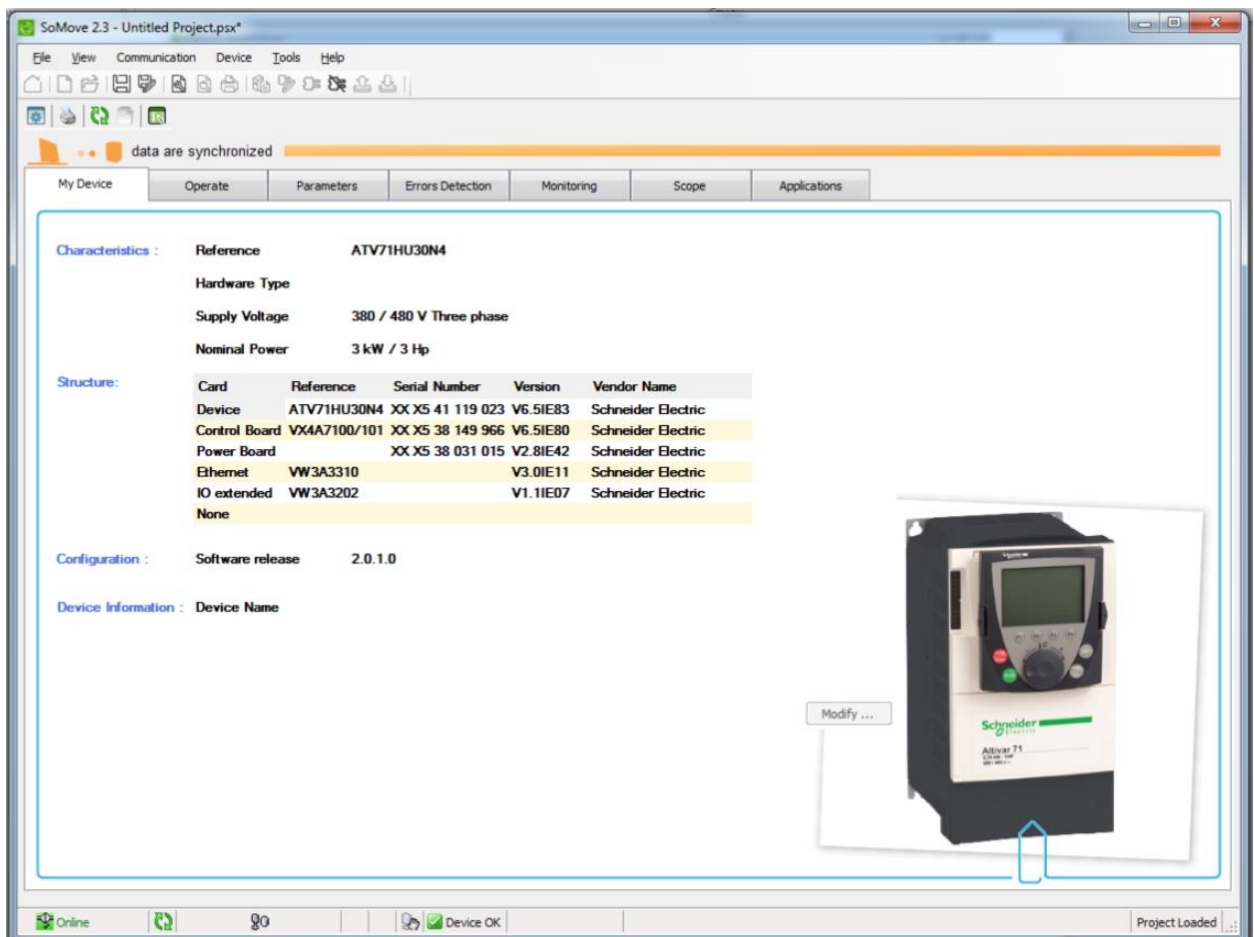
SoMove 2.3 - Untitled Project.psx*

File View Communication Device Tools Help

data are synchronized

My Device | Operate | Parameters | Errors Detection | Monitoring | Scope | Applications

Characteristics : Reference ATV71HU30N4

Hardware Type

Supply Voltage 380 / 480 V Three phase

Nominal Power 3 kW / 3 Hp

Structure:

| Card | Reference | Serial Number | Version | Vendor Name |
|---|---|---|---|---|
| Device | ATV71HU30N4 | XX X5 41 119 023 | V6.5IE83 | Schneider Electric |
| Control Board | VX4A7100/101 | XX X5 38 149 966 | V6.5IE80 | Schneider Electric |
| Power Board | | XX X5 38 031 015 | V2.8IE42 | Schneider Electric |
| Ethernet | VW3A3310 | | V3.0IE11 | Schneider Electric |
| IO extended | VW3A3202 | | V1.1IE07 | Schneider Electric |
| None | | | | |

Configuration : Software release 2.0.1.0

Device Information : Device Name

Modify ...

Schneider Electric

Altivar 71

Online | Device OK | Project Loaded